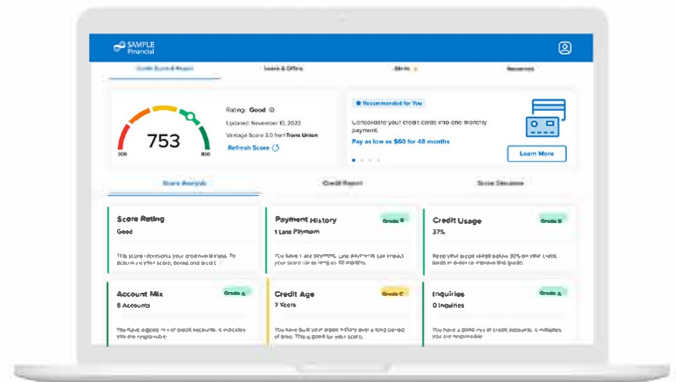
SAMPLE Financial

Credit Score & Report

Loans & Offers

Alerts

Resources

753

300

850

Rating: Good

Updated: November 10, 2022

VantageScore 3.0 from TransUnion

Refresh Score

Recommended for You

Consolidate your credit cards into one monthly payment.

Pay as low as $60 for 48 months

Learn More

Score Analysis

Credit Report

Score Simulator

Score Rating

Good

This score represents your creditworthiness. To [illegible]

Payment History

Grade B

1 Late Payment

You have 1 late payment. Late payments can impact your score for as long as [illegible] months.

Credit Usage

Grade B

37%

Keep your credit usage below 30% on your credit cards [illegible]

Account Mix

Grade A

8 Accounts

You have a good mix of credit accounts. It indicates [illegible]

Credit Age

Grade C

7 Years

You have built your credit history over a long period of time. This is good for your score.

Inquiries

Grade A

0 Inquiries

You have a good mix of credit accounts. It indicates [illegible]